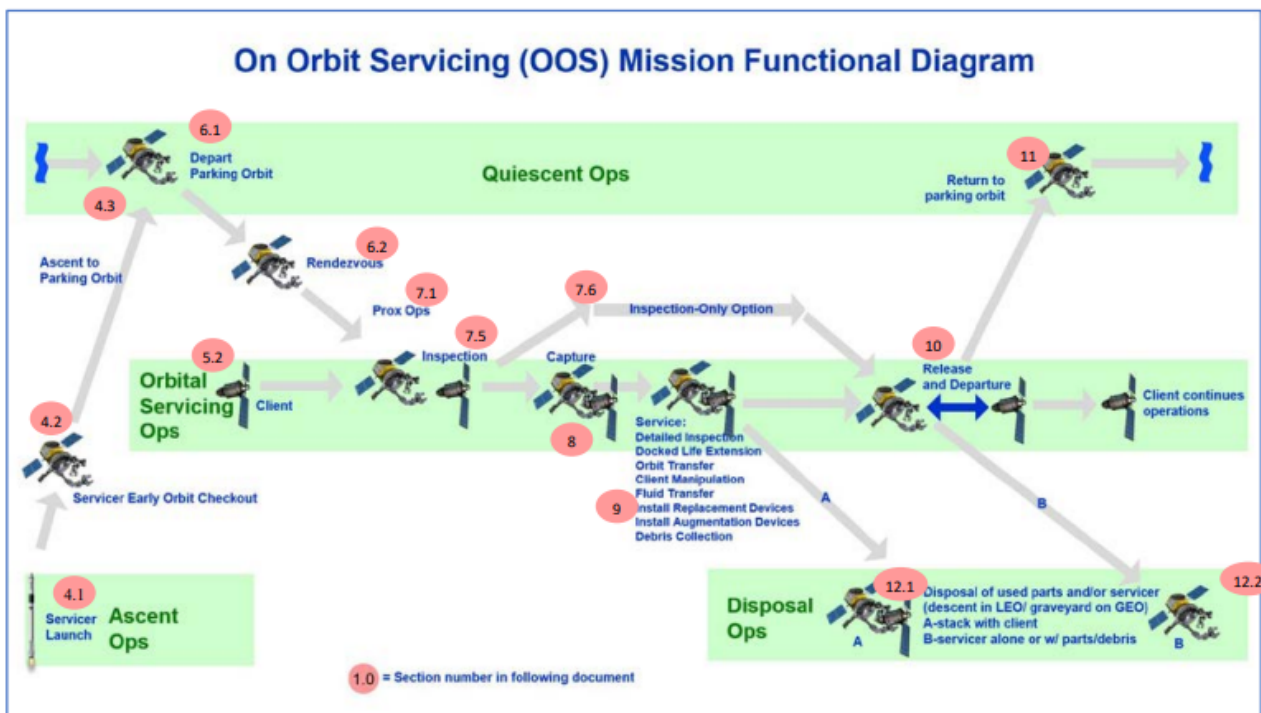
On Orbit Servicing (OOS) Mission Functional Diagram

6.1
Depart Parking Orbit

Quiescent Ops

11
Return to parking orbit

4.3

Ascent to Parking Orbit

6.2
Rendezvous

7.1
Prox Ops

7.6
Inspection-Only Option

7.5
Inspection

5.2
Orbital Servicing Ops

Client

Capture

8

10
Release and Departure

Client continues operations

4.2

Servicer Early Orbit Checkout

Service:
Detailed Inspection
Docked Life Extension
Orbit Transfer
Client Manipulation
Fluid Transfer
Install Replacement Devices
Install Augmentation Devices
Debris Collection

9

A

B

4.1
Servicer Launch
Ascent Ops

Disposal Ops

12.1
A

Disposal of used parts and/or servicer (descent in LEO/ graveyard on GEO)
A-stack with client
B-servicer alone or w/ parts/debris

12.2
B

1.0 = Section number in following document